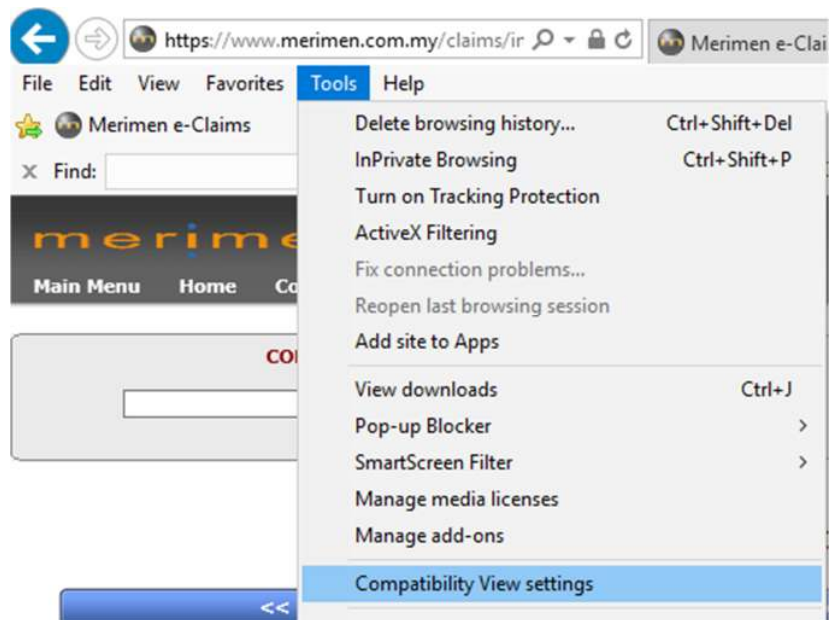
https://www.merimen.com.my/claims/ir

Merimen e-Clai

File Edit View Favorites Tools Help

Merimen e-Claims

Find:

merime

Main Menu Home Co

CO

<<

Delete browsing history... Ctrl+Shift+Del
InPrivate Browsing Ctrl+Shift+P
Turn on Tracking Protection
ActiveX Filtering
Fix connection problems...
Reopen last browsing session
Add site to Apps
View downloads Ctrl+J
Pop-up Blocker
SmartScreen Filter
Manage media licenses
Manage add-ons
Compatibility View settings